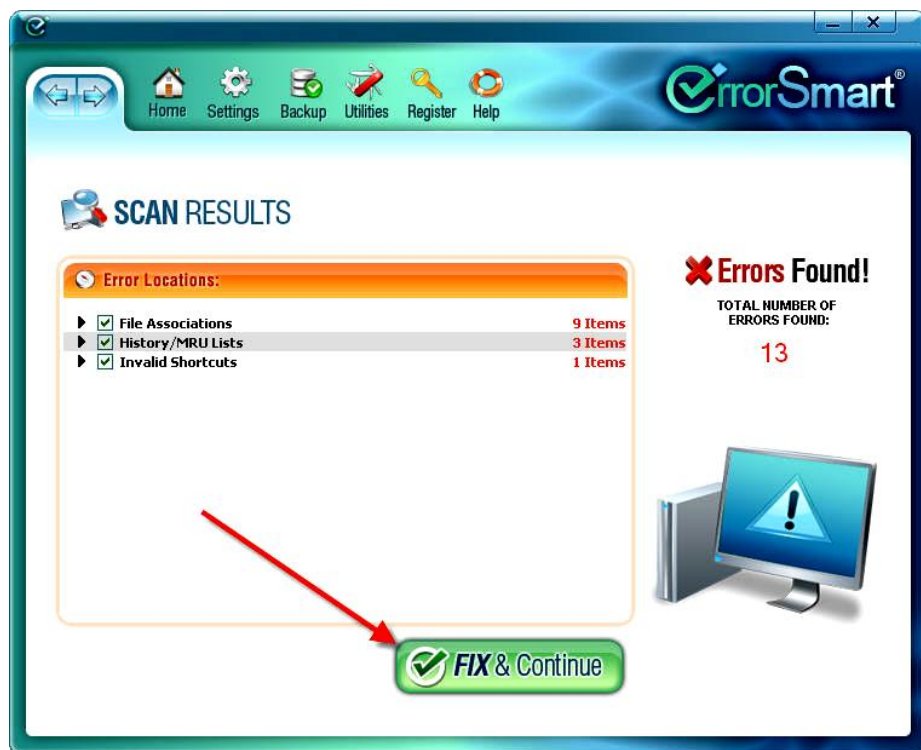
Home Settings Backup Utilities Register Help

ErrorSmart®

SCAN RESULTS

Error Locations:

File Associations 9 Items
History/MRU Lists 3 Items
Invalid Shortcuts 1 Items

Errors Found!

TOTAL NUMBER OF ERRORS FOUND:

13

FIX & Continue